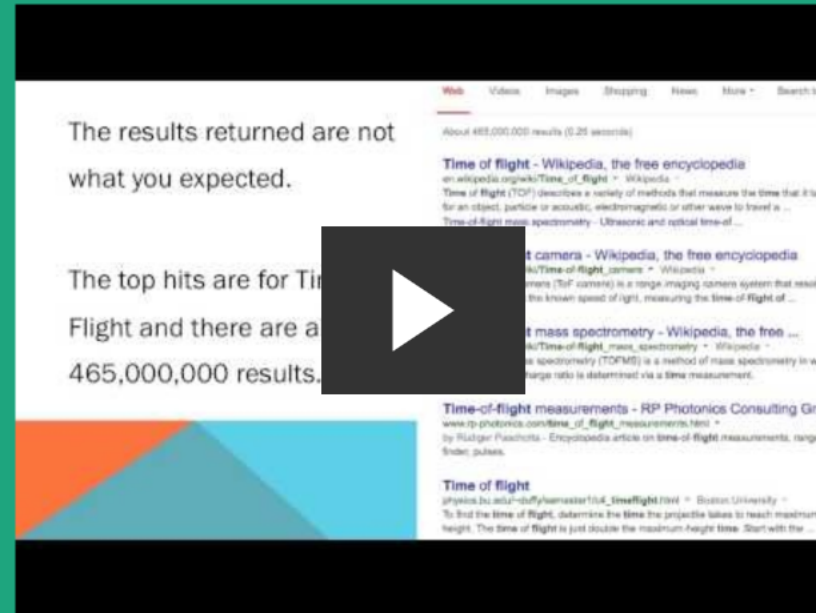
The results returned are not what you expected.

The top hits are for Ti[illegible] Flight and there are a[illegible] 465,000,000 results.

Web Videos Images Shopping News More Search t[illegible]

About 465,000,000 results (0.25 seconds)

Time of flight - Wikipedia, the free encyclopedia
en.wikipedia.org/wiki/Time_of_flight - Wikipedia
Time of flight (TOF) describes a variety of methods that measure the time that it ta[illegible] for an object, particle or acoustic, electromagnetic or other wave to travel a ...
Time-of-flight mass spectrometry - Ultrasonic and optical time-of...

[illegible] camera - Wikipedia, the free encyclopedia
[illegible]/wiki/Time-of-flight_camera - Wikipedia
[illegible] (ToF camera) is a range imaging camera system that resol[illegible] the known speed of light, measuring the time-of-flight of ...

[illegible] mass spectrometry - Wikipedia, the free ...
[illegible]/wiki/Time-of-flight_mass_spectrometry - Wikipedia
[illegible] spectrometry (TOFMS) is a method of mass spectrometry in w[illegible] charge ratio is determined via a time measurement.

Time-of-flight measurements - RP Photonics Consulting Gr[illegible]
www.rp-photonics.com/time_of_flight_measurements.html
by Rüdiger Paschotta - Encyclopedia article on time-of-flight measurements, range finder, pulses.

Time of flight
physics.bu.edu/~duffy/semester1/c4_timeflight.html - Boston University
To find the time of flight, determine the time the projectile takes to reach maximum height. The time of flight is just double the maximum-height time. Start with the ...